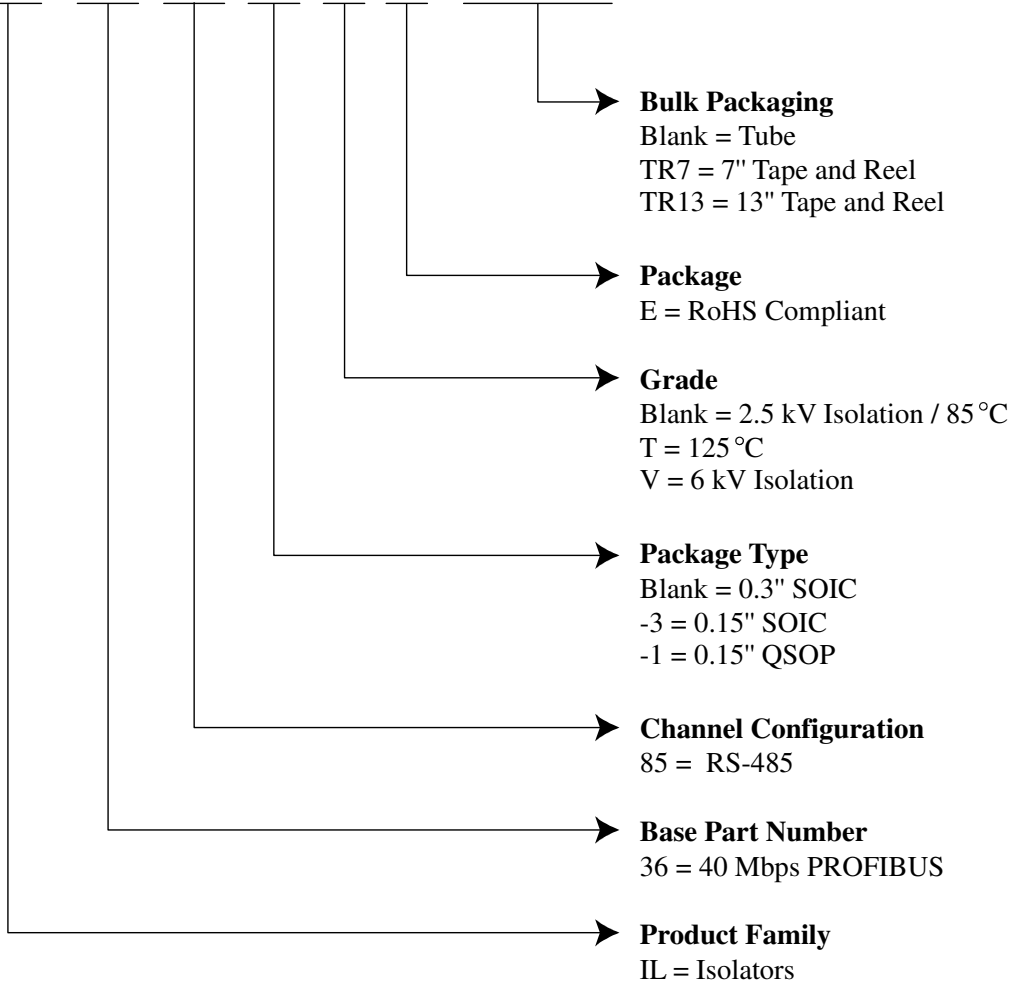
**Bulk Packaging**
Blank = Tube
TR7 = 7" Tape and Reel
TR13 = 13" Tape and Reel

**Package**
E = RoHS Compliant

**Grade**
Blank = 2.5 kV Isolation / 85 °C
T = 125 °C
V = 6 kV Isolation

**Package Type**
Blank = 0.3" SOIC
-3 = 0.15" SOIC
-1 = 0.15" QSOP

**Channel Configuration**
85 = RS-485

**Base Part Number**
36 = 40 Mbps PROFIBUS

**Product Family**
IL = Isolators